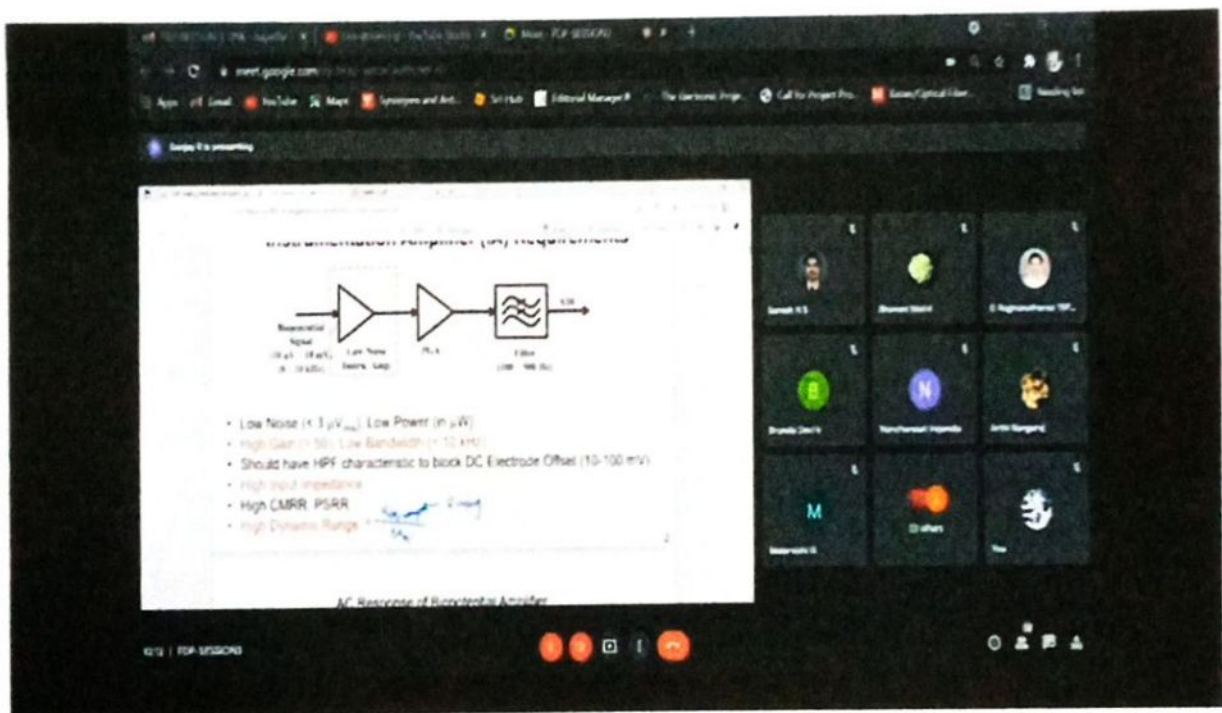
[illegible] YouTube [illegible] Meet - FDP-SESSIONS

meet.google.com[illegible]

Apps Gmail YouTube Maps Synonyms and Ant... Sci-Hub Editorial Manager® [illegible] Call for Project Pro... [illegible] Reading list

Sanjay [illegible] is presenting

Instrumentation Amplifier (IA) Requirements

Biopotential Signal
(10 µV - 10 mV)
(1 - 10 kHz)

Low Noise Instru. Amp

PGA

Filter
(100 - 500 Hz)

ADC

• Low Noise (< 1 µV$_{rms}$), Low Power (in µW)
• High Gain (> 50), Low Bandwidth (< 10 kHz)
• Should have HPF characteristic to block DC Electrode Offset (10-100 mV)
• High input impedance
• High CMRR, PSRR
• High Dynamic Range = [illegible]

AC Response of Biopotential Amplifier

Suresh H S

Bhavani Moirsi

G Raghavendrarao TIP...

B
Brunda Devi N

N
Nandhaveeni Vijendra

Jerlin Sangeeta

M
Mallamma S

D vikas

You

10:12 | FDP-SESSIONS